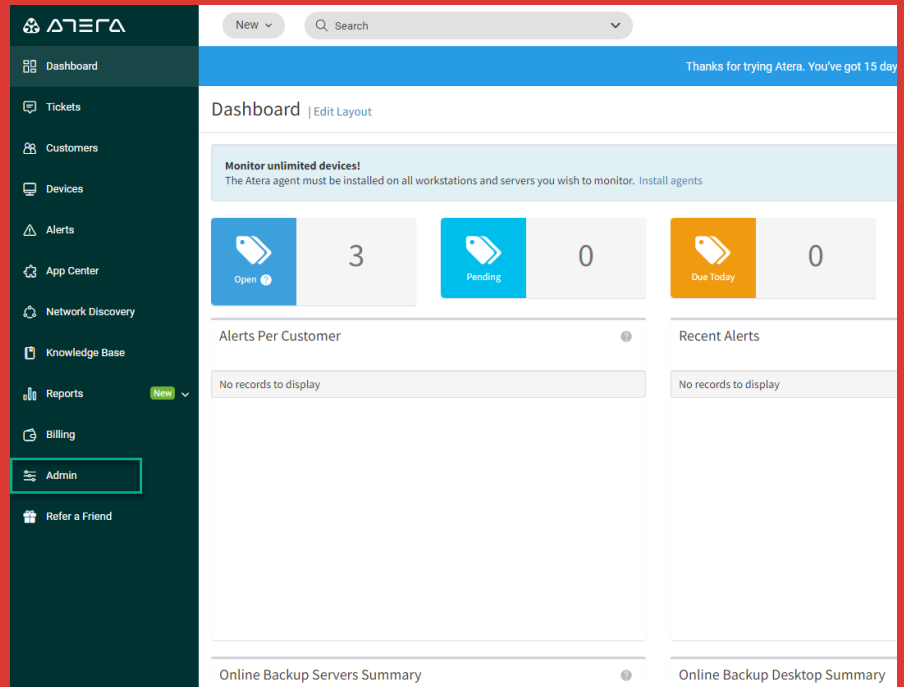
ATERA

Dashboard

Tickets

Customers

Devices

Alerts

App Center

Network Discovery

Knowledge Base

Reports New

Billing

Admin

Refer a Friend

New

Search

Thanks for trying Atera. You've got 15 day

Dashboard | Edit Layout

Monitor unlimited devices!
The Atera agent must be installed on all workstations and servers you wish to monitor. Install agents

Open ? 3

Pending 0

Due Today 0

Alerts Per Customer ?

No records to display

Recent Alerts

No records to display

Online Backup Servers Summary ?

Online Backup Desktop Summary